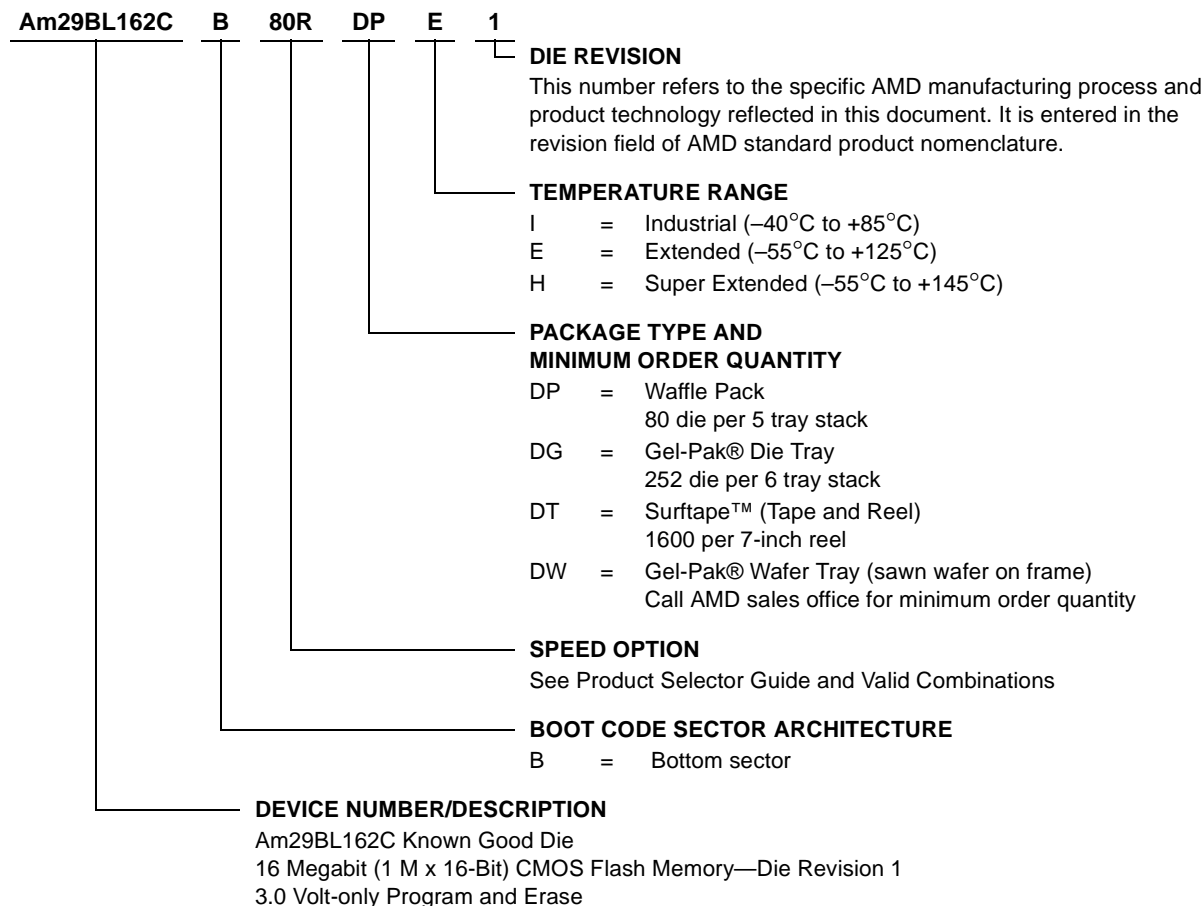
Am29BL162C B 80R DP E 1

DIE REVISION
This number refers to the specific AMD manufacturing process and product technology reflected in this document. It is entered in the revision field of AMD standard product nomenclature.

TEMPERATURE RANGE
I = Industrial (–40°C to +85°C)
E = Extended (–55°C to +125°C)
H = Super Extended (–55°C to +145°C)

PACKAGE TYPE AND
MINIMUM ORDER QUANTITY
DP = Waffle Pack
80 die per 5 tray stack
DG = Gel-Pak® Die Tray
252 die per 6 tray stack
DT = Surftape™ (Tape and Reel)
1600 per 7-inch reel
DW = Gel-Pak® Wafer Tray (sawn wafer on frame)
Call AMD sales office for minimum order quantity

SPEED OPTION
See Product Selector Guide and Valid Combinations

BOOT CODE SECTOR ARCHITECTURE
B = Bottom sector

DEVICE NUMBER/DESCRIPTION
Am29BL162C Known Good Die
16 Megabit (1 M x 16-Bit) CMOS Flash Memory—Die Revision 1
3.0 Volt-only Program and Erase